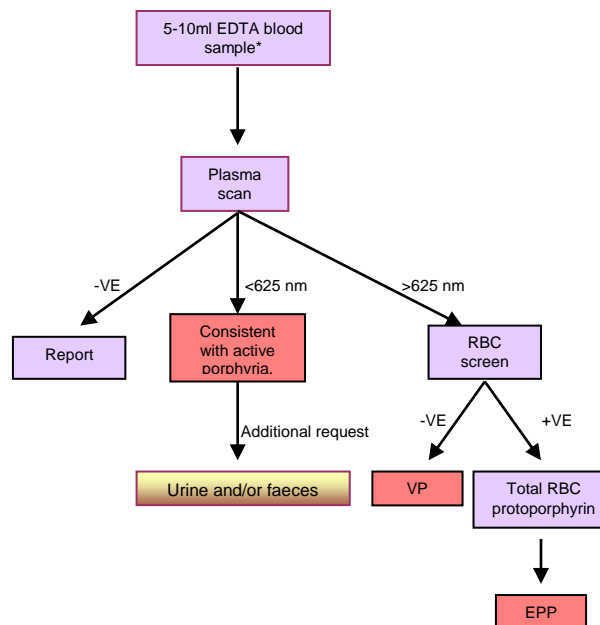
5-10ml EDTA blood sample*

Plasma scan

-VE

<625 nm

>625 nm

Report

Consistent with active porphyria.

RBC screen

Additional request

-VE

+VE

Urine and/or faeces

VP

Total RBC protoporphyrin

EPP